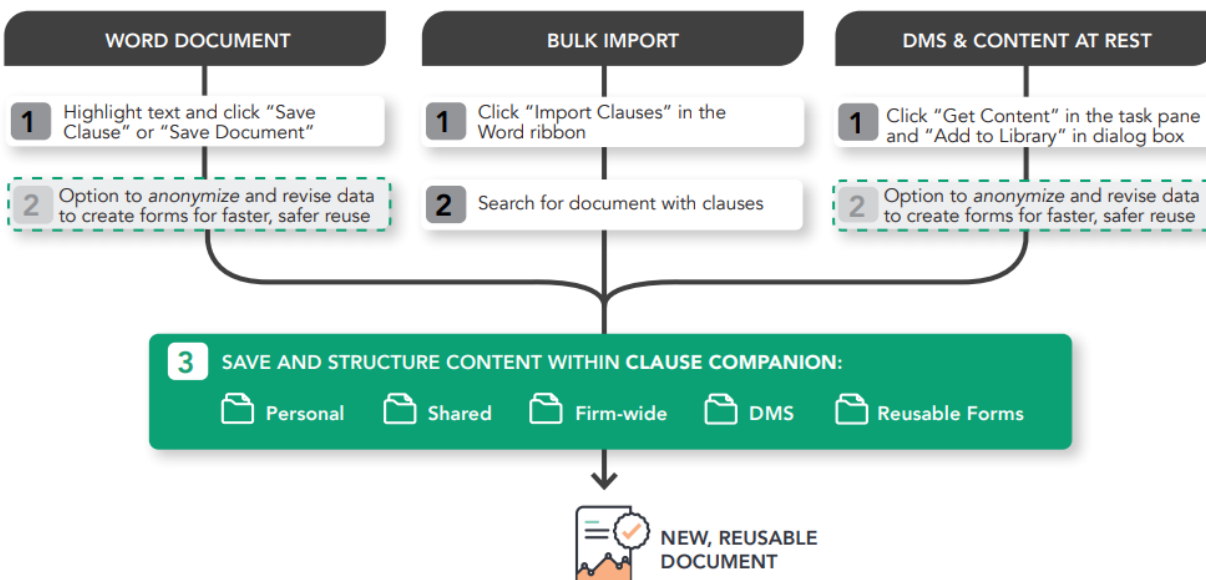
WORD DOCUMENT

1 Highlight text and click “Save Clause” or “Save Document”

2 Option to *anonymize* and revise data to create forms for faster, safer reuse

BULK IMPORT

1 Click “Import Clauses” in the Word ribbon

2 Search for document with clauses

DMS & CONTENT AT REST

1 Click “Get Content” in the task pane and “Add to Library” in dialog box

2 Option to *anonymize* and revise data to create forms for faster, safer reuse

3 SAVE AND STRUCTURE CONTENT WITHIN CLAUSE COMPANION:

Personal Shared Firm-wide DMS Reusable Forms

NEW, REUSABLE DOCUMENT